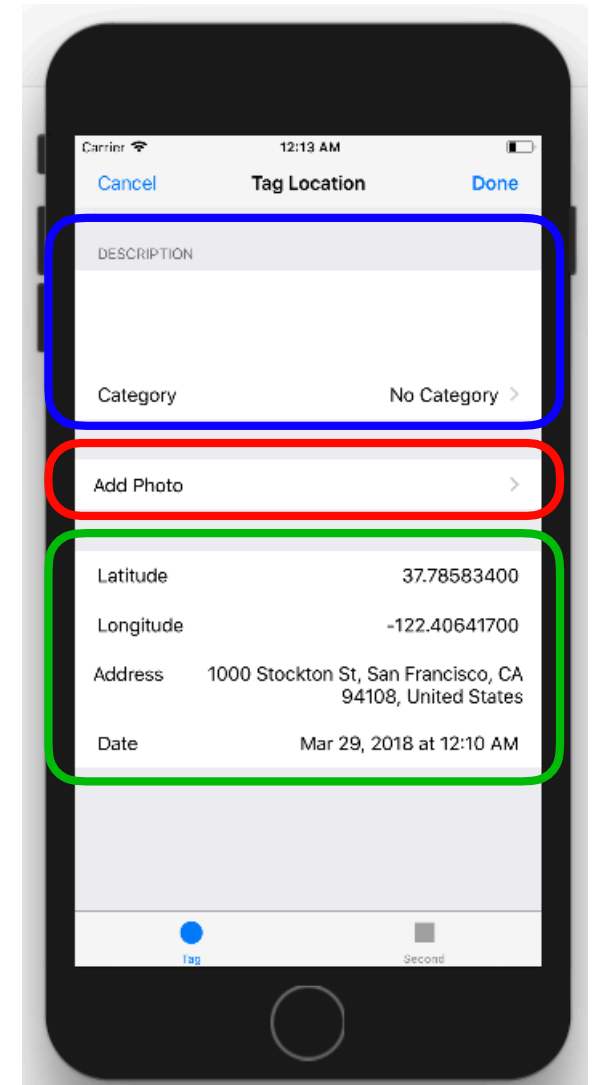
Carrier 12:13 AM

Cancel Tag Location Done

DESCRIPTION

Category No Category

Add Photo

Latitude 37.78583400

Longitude -122.40641700

Address 1000 Stockton St, San Francisco, CA 94108, United States

Date Mar 29, 2018 at 12:10 AM

Tag Second